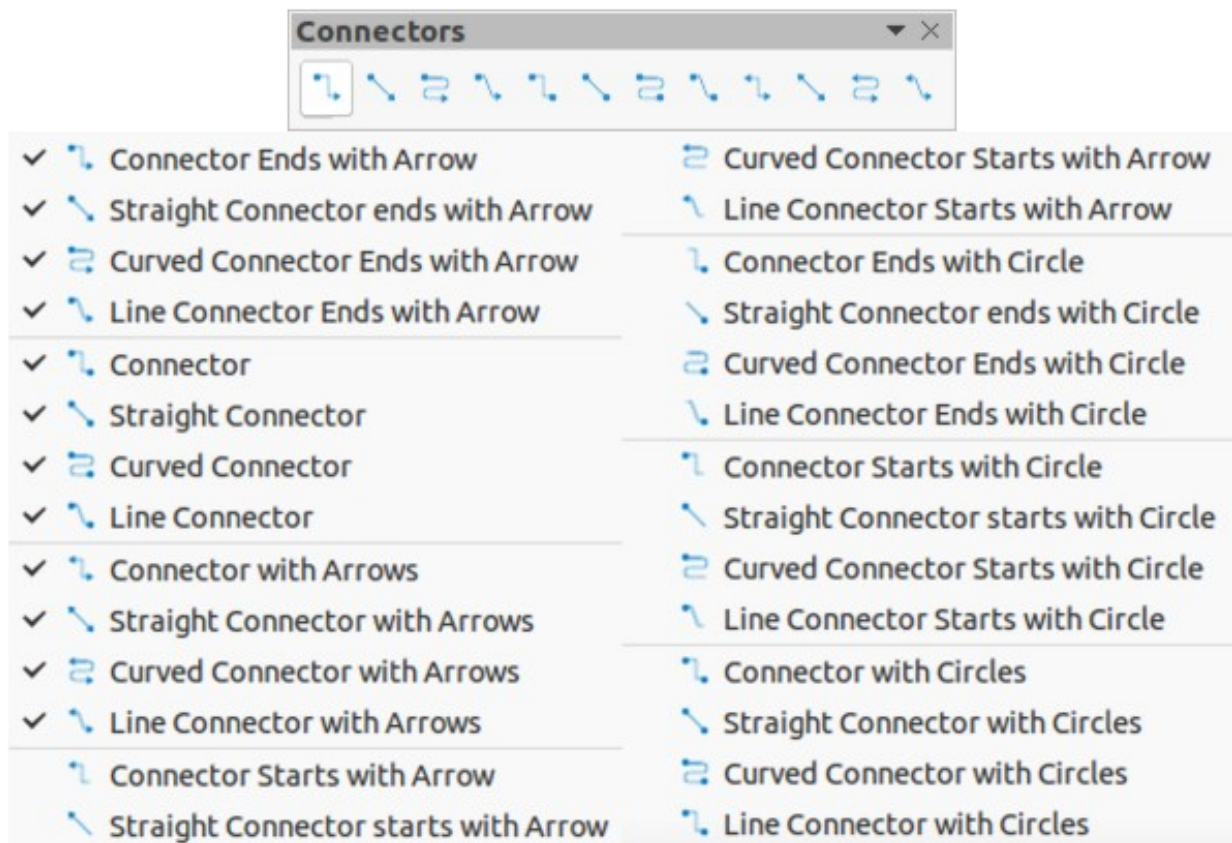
Connectors

✓ Connector Ends with Arrow
✓ Straight Connector ends with Arrow
✓ Curved Connector Ends with Arrow
✓ Line Connector Ends with Arrow
✓ Connector
✓ Straight Connector
✓ Curved Connector
✓ Line Connector
✓ Connector with Arrows
✓ Straight Connector with Arrows
✓ Curved Connector with Arrows
✓ Line Connector with Arrows
Connector Starts with Arrow
Straight Connector starts with Arrow

Curved Connector Starts with Arrow
Line Connector Starts with Arrow
Connector Ends with Circle
Straight Connector ends with Circle
Curved Connector Ends with Circle
Line Connector Ends with Circle
Connector Starts with Circle
Straight Connector starts with Circle
Curved Connector Starts with Circle
Line Connector Starts with Circle
Connector with Circles
Straight Connector with Circles
Curved Connector with Circles
Line Connector with Circles